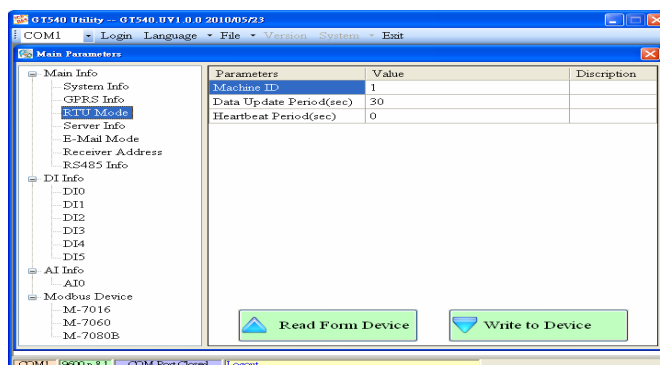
GT540 Utility -- GT540_UV1.0.0 2010/05/23

COM1 Login Language File Version System Exit

Main Parameters

Main Info
System Info
GPRS Info
RTU Mode
Server Info
E-Mail Mode
Receiver Address
RS485 Info
DI Info
DI0
DI1
DI2
DI3
DI4
DI5
AI Info
AI0
Modbus Device
M-7016
M-7060
M-7080B

| Parameters | Value | Discription |
|---|---|---|
| Machine ID | 1 | |
| Data Update Period(sec) | 30 | |
| Heartbeat Period(sec) | 0 | |

Read Form Device

Write to Device

COM1 9600,n,8,1 COM Port Closed Logout